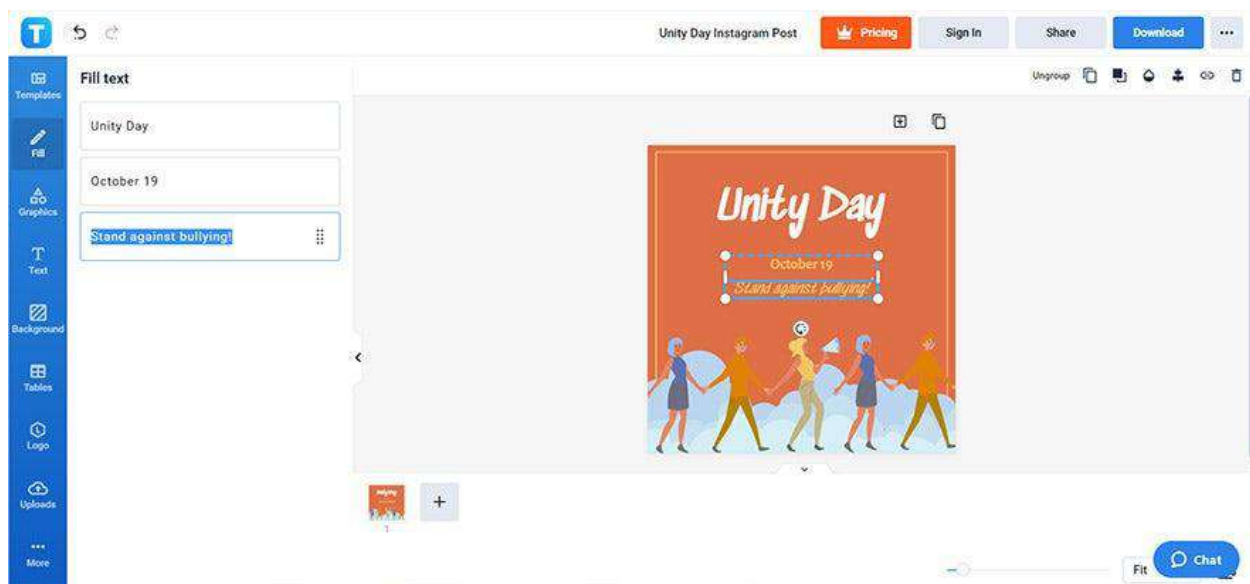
T

Unity Day Instagram Post

Pricing

Sign In

Share

Download

...

Templates

Fill

Graphics

Text

Background

Tables

Logo

Uploads

More

Fill text

Unity Day

October 19

Stand against bullying!

Ungroup

Unity Day

October 19

Stand against bullying!

1

+

Fit

Chat